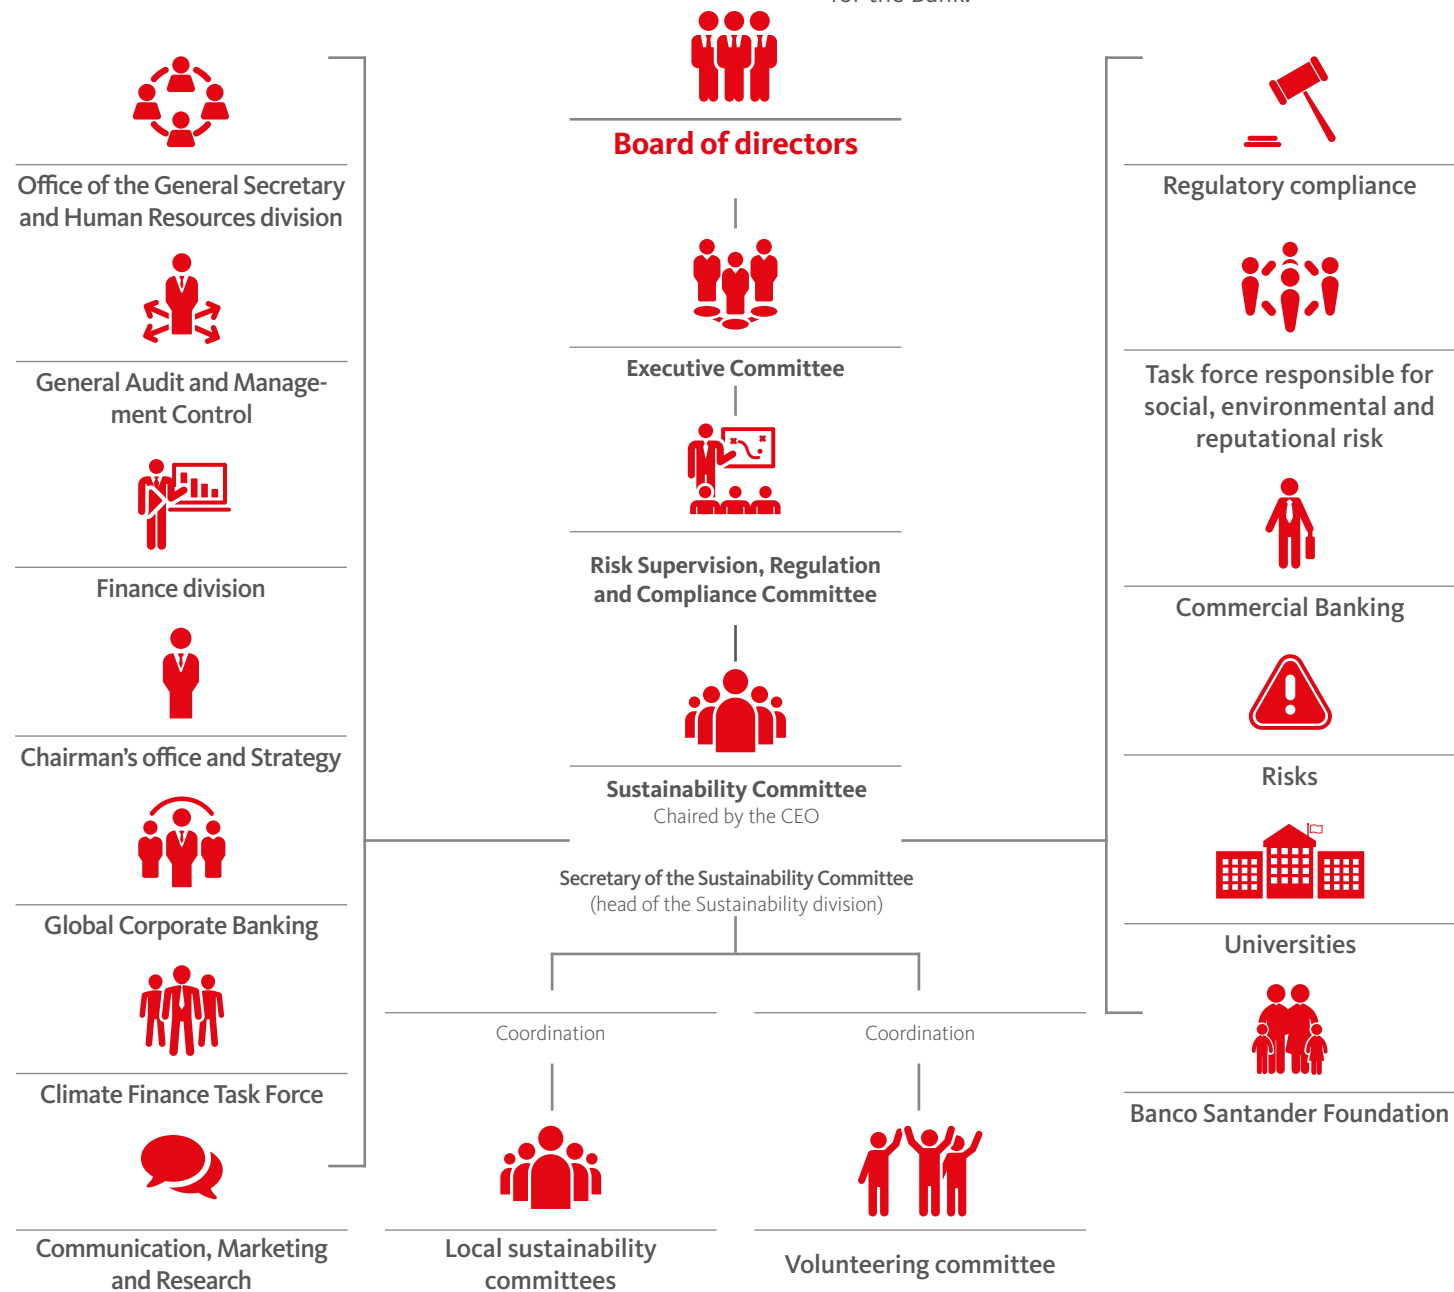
for the Bank.

Board of directors

Executive Committee

Risk Supervision, Regulation and Compliance Committee

Sustainability Committee
Chaired by the CEO

Secretary of the Sustainability Committee
(head of the Sustainability division)

Coordination

Coordination

Local sustainability committees

Volunteering committee

Office of the General Secretary and Human Resources division

General Audit and Management Control

Finance division

Chairman's office and Strategy

Global Corporate Banking

Climate Finance Task Force

Communication, Marketing and Research

Regulatory compliance

Task force responsible for social, environmental and reputational risk

Commercial Banking

Risks

Universities

Banco Santander Foundation